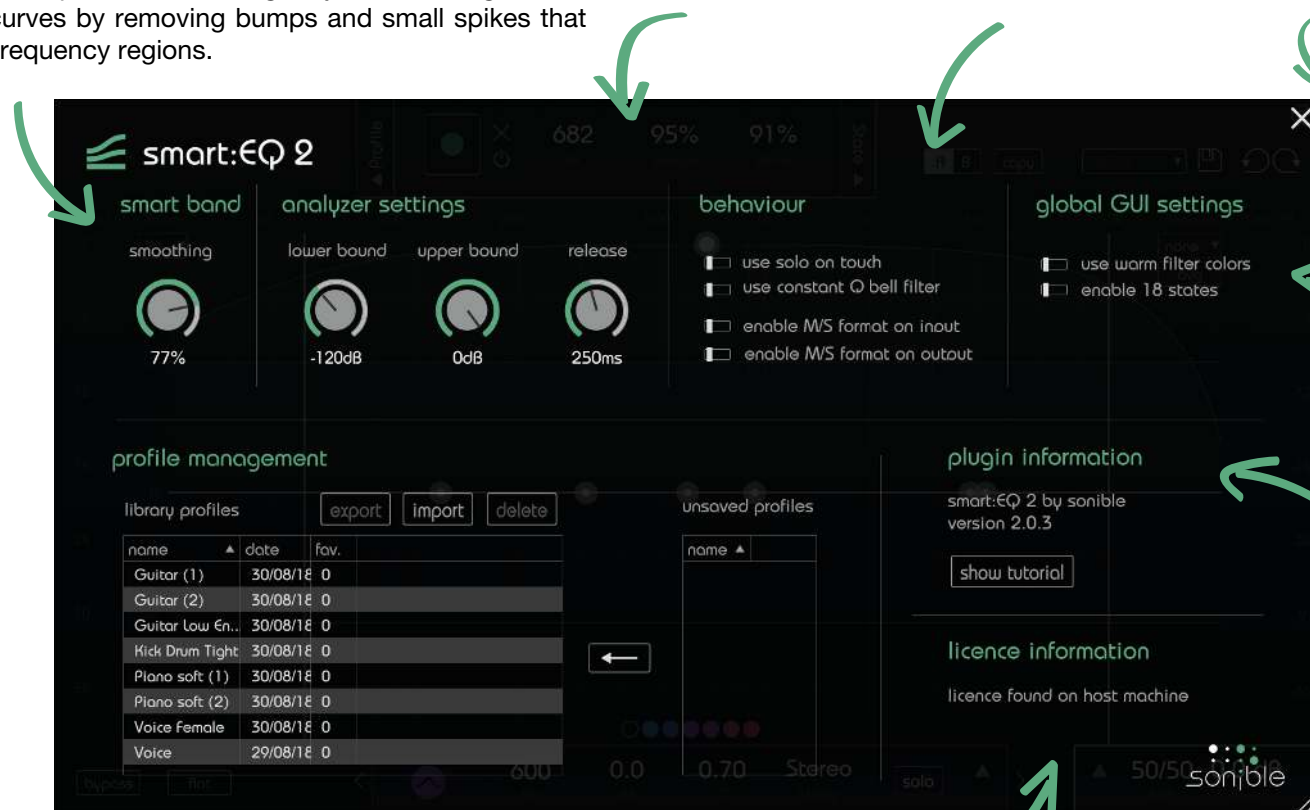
curves by removing bumps and small spikes that requency regions.

smart:EQ 2

smart band

smoothing

77%

analyzer settings

lower bound

-120dB

upper bound

0dB

release

250ms

behaviour

use solo on touch

use constant Q bell filter

enable M/S format on inout

enable M/S format on outout

global GUI settings

use warm filter colors

enable 18 states

profile management

library profiles

export

import

delete

| name ▲ | date | fav. |
|---|---|---|
| Guitar (1) | 30/08/18 | 0 |
| Guitar (2) | 30/08/18 | 0 |
| Guitar Low En.. | 30/08/18 | 0 |
| Kick Drum Tight | 30/08/18 | 0 |
| Piano soft (1) | 30/08/18 | 0 |
| Piano soft (2) | 30/08/18 | 0 |
| Voice Female | 30/08/18 | 0 |
| Voice | 29/08/18 | 0 |

unsaved profiles

| name ▲ |
|---|

plugin information

smart:EQ 2 by sonible
version 2.0.3

show tutorial

licence information

licence found on host machine

sonible